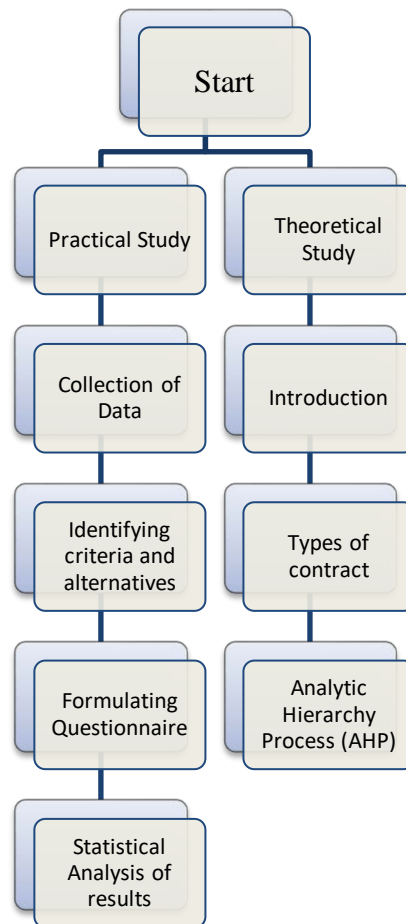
Start

Practical Study

Collection of Data

Identifying criteria and alternatives

Formulating Questionnaire

Statistical Analysis of results

Theoretical Study

Introduction

Types of contract

Analytic Hierarchy Process (AHP)